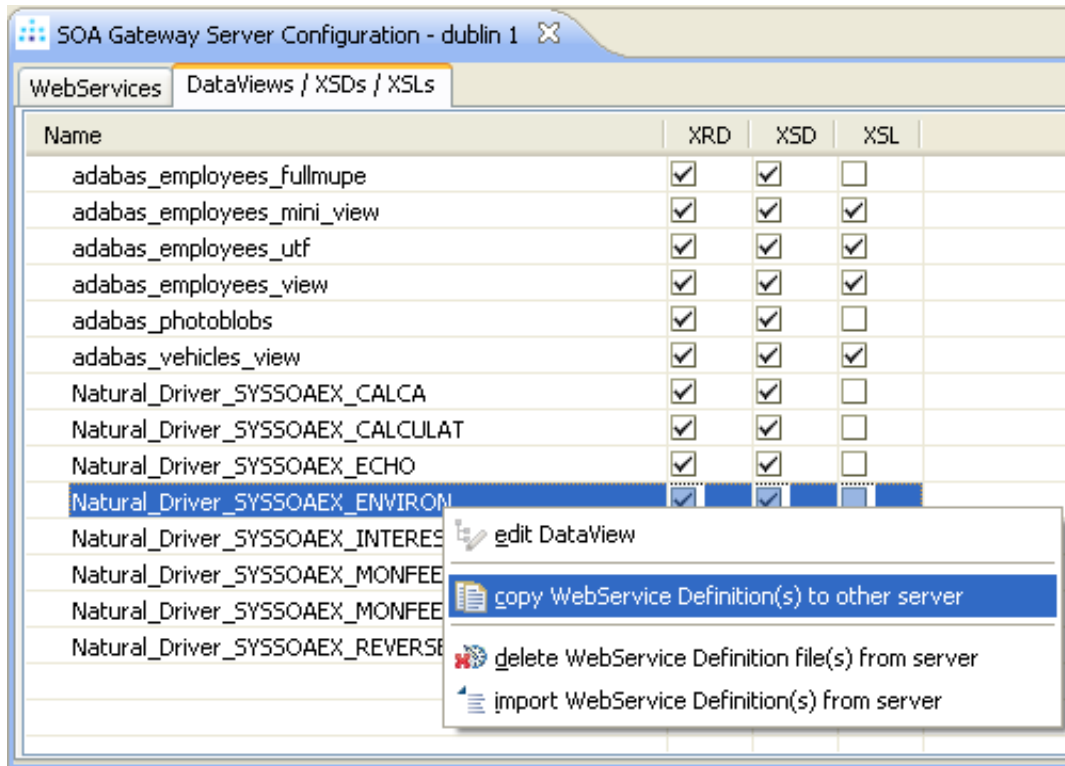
SOA Gateway Server Configuration - dublin 1

WebServices | DataViews / XSDs / XSLs

| Name | XRD | XSD | XSL |
|---|---|---|---|
| adabas_employees_fullmupe | ☑ | ☑ | ☐ |
| adabas_employees_mini_view | ☑ | ☑ | ☑ |
| adabas_employees_utf | ☑ | ☑ | ☑ |
| adabas_employees_view | ☑ | ☑ | ☑ |
| adabas_photoblobs | ☑ | ☑ | ☐ |
| adabas_vehicles_view | ☑ | ☑ | ☑ |
| Natural_Driver_SYSSOAEX_CALCA | ☑ | ☑ | ☐ |
| Natural_Driver_SYSSOAEX_CALCULAT | ☑ | ☑ | ☐ |
| Natural_Driver_SYSSOAEX_ECHO | ☑ | ☑ | ☐ |
| Natural_Driver_SYSSOAEX_ENVIRON | ☑ | ☑ | ☐ |
| Natural_Driver_SYSSOAEX_INTERES | | | |
| Natural_Driver_SYSSOAEX_MONFEE | | | |
| Natural_Driver_SYSSOAEX_MONFEE | | | |
| Natural_Driver_SYSSOAEX_REVERSE | | | |

edit DataView
copy WebService Definition(s) to other server
delete WebService Definition file(s) from server
import WebService Definition(s) from server